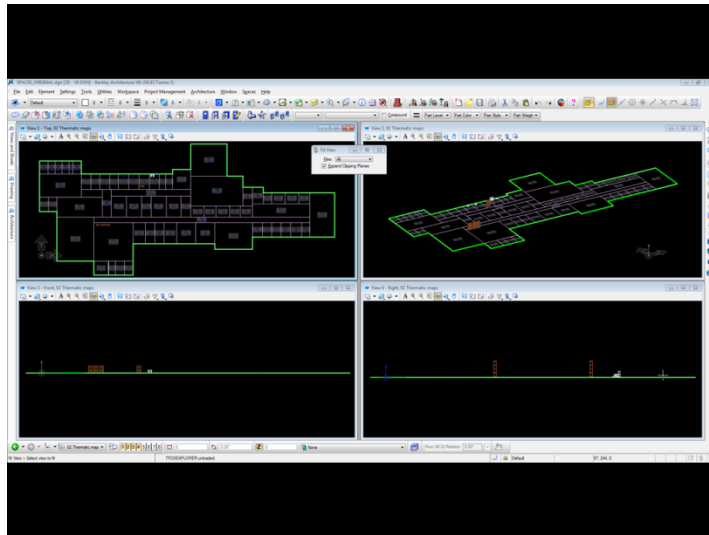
SPACES_ORIGINAL.dgn [2D - V8 DGN] - Bentley Architecture V8i (SELECTseries 2)

File Edit Element Settings Tools Utilities Workspace Project Management Architecture Window Spaces Help

Default

Compound

Part Level Part Color Part Style Part Weight

View 1 - Top, 02 Thematic maps

Fit View

Files All

Expand Clipping Planes

View 2, 02 Thematic maps

View 3 - Front, 02 Thematic maps

View 4 - Right, 02 Thematic maps

02 Thematic maps

None

Fit View > Select view to fit

TFEXPLORER unloaded.

Default